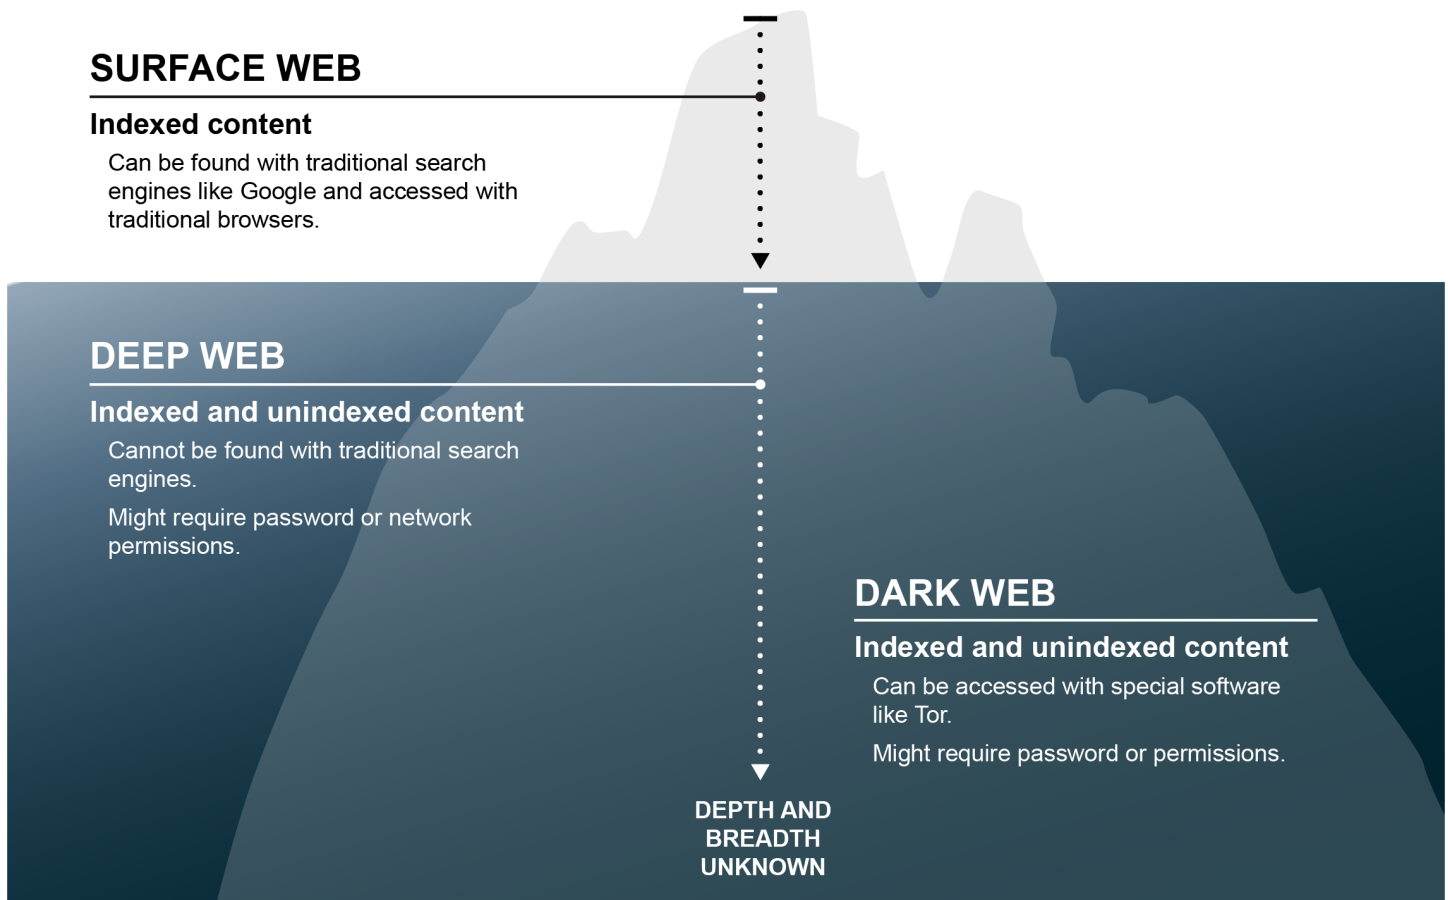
SURFACE WEB

Indexed content

Can be found with traditional search engines like Google and accessed with traditional browsers.

DEEP WEB

Indexed and unindexed content

Cannot be found with traditional search engines.

Might require password or network permissions.

DARK WEB

Indexed and unindexed content

Can be accessed with special software like Tor.

Might require password or permissions.

DEPTH AND BREADTH UNKNOWN